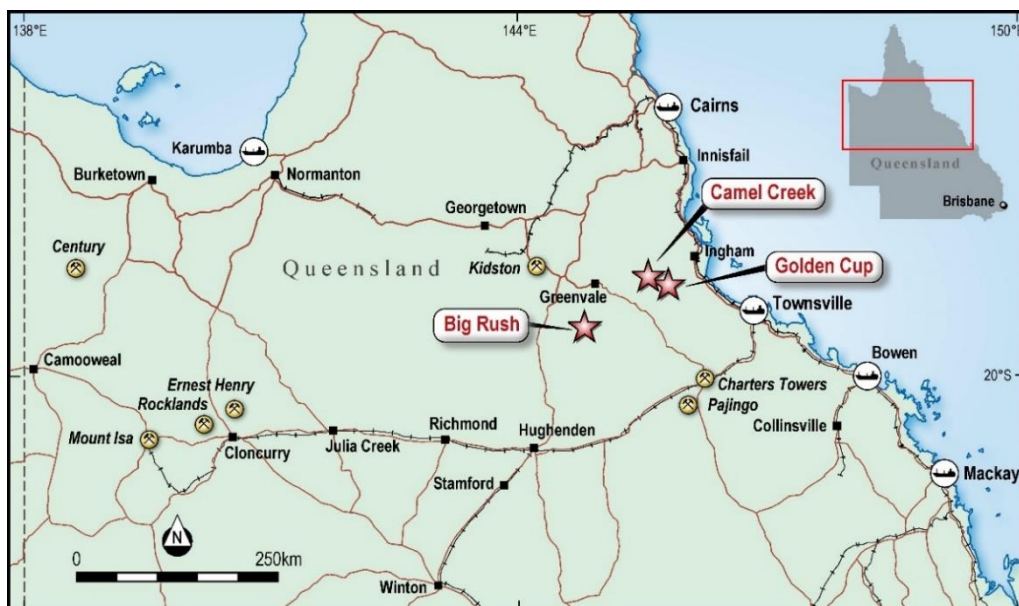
138°E
144°E
150°
Cairns
Queensland
Brisbane
Karumba
Innisfail
Burketown
Normanton
Camel Creek
Georgetown
Century
Ingham
Golden Cup
Queensland
Kidston
Greenvale
Townsville
Big Rush
Bowen
Camooweal
20°S
Ernest Henry
Charters Towers
Rocklands
Pajingo
Richmond
Hughenden
Collinsville
Mount Isa
Cloncurry
Julia Creek
Stamford
Mackay
N
0
250km
Winton